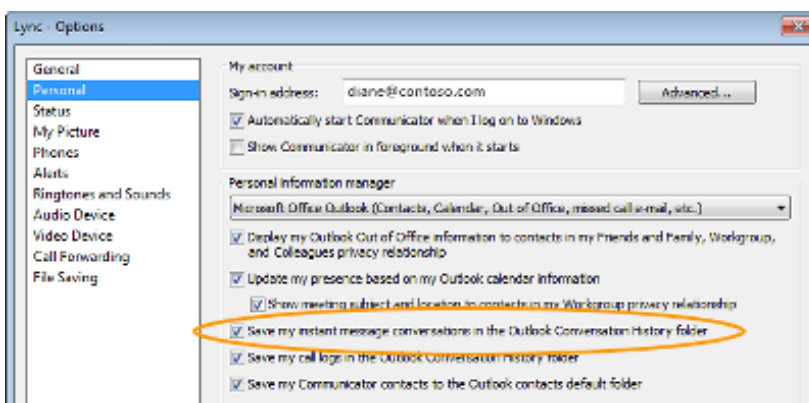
Lync - Options

General
Personal
Status
My Picture
Phones
Alerts
Ringtones and Sounds
Audio Device
Video Device
Call Forwarding
File Saving

My account
Sign-in address: diane@contoso.com
Advanced...
Automatically start Communicator when I log on to Windows
Show Communicator in foreground when it starts

Personal information manager
Microsoft Office Outlook (Contacts, Calendar, Out of Office, missed call e-mail, etc.)
Display my Outlook Out of Office information to contacts in my Friends and Family, Workgroup, and Colleagues privacy relationship
Update my presence based on my Outlook calendar information
Show meeting subject and location to contacts in my Workgroup privacy relationship
Save my instant message conversations in the Outlook Conversation History folder
Save my call logs in the Outlook Conversation History folder
Save my Communicator contacts to the Outlook contacts default folder